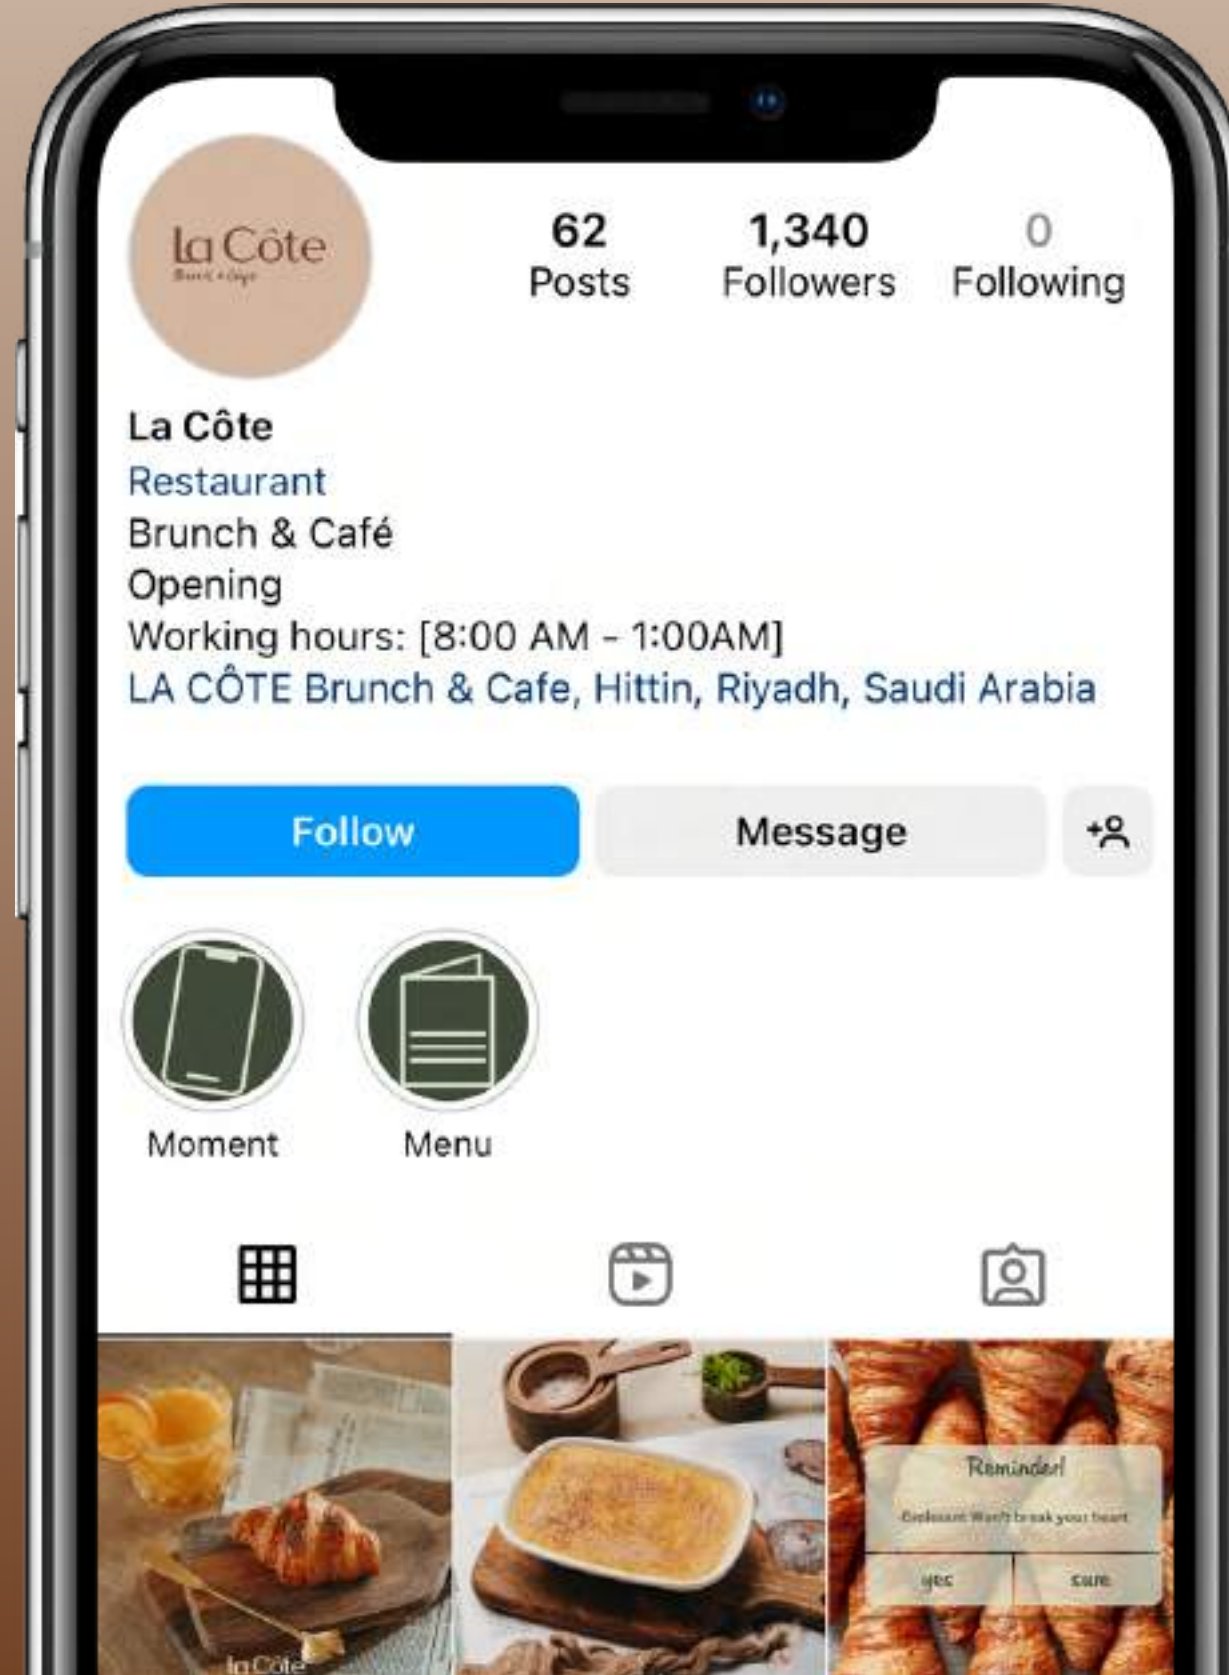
La Côte
Brunch + Café

62
Posts

1,340
Followers

0
Following

La Côte
Restaurant
Brunch & Café
Opening
Working hours: [8:00 AM - 1:00AM]
LA CÔTE Brunch & Cafe, Hittin, Riyadh, Saudi Arabia

Follow
Message

Moment
Menu

La Côte

Reminder!
Croissant Won't break your heart
yes
sure